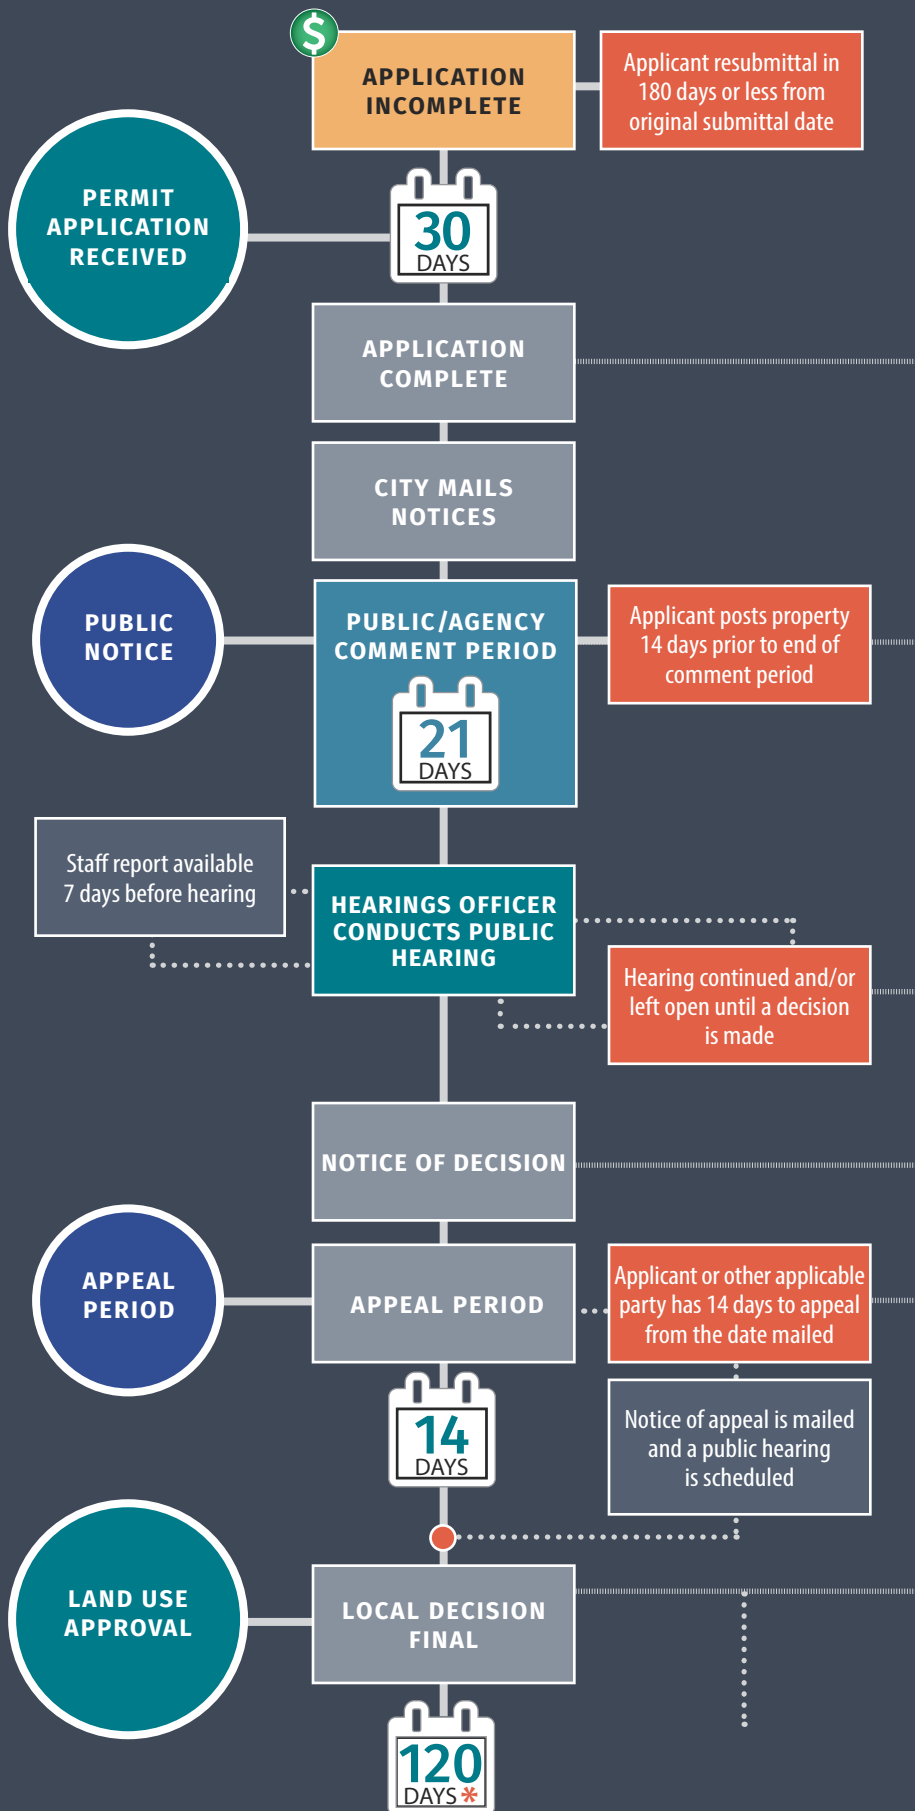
$

APPLICATION INCOMPLETE

Applicant resubmittal in 180 days or less from original submittal date

PERMIT APPLICATION RECEIVED

30 DAYS

APPLICATION COMPLETE

CITY MAILS NOTICES

PUBLIC NOTICE

PUBLIC/AGENCY COMMENT PERIOD

21 DAYS

Applicant posts property 14 days prior to end of comment period

Staff report available 7 days before hearing

HEARINGS OFFICER CONDUCTS PUBLIC HEARING

Hearing continued and/or left open until a decision is made

NOTICE OF DECISION

APPEAL PERIOD

APPEAL PERIOD

Applicant or other applicable party has 14 days to appeal from the date mailed

14 DAYS

Notice of appeal is mailed and a public hearing is scheduled

LAND USE APPROVAL

LOCAL DECISION FINAL

120 DAYS *